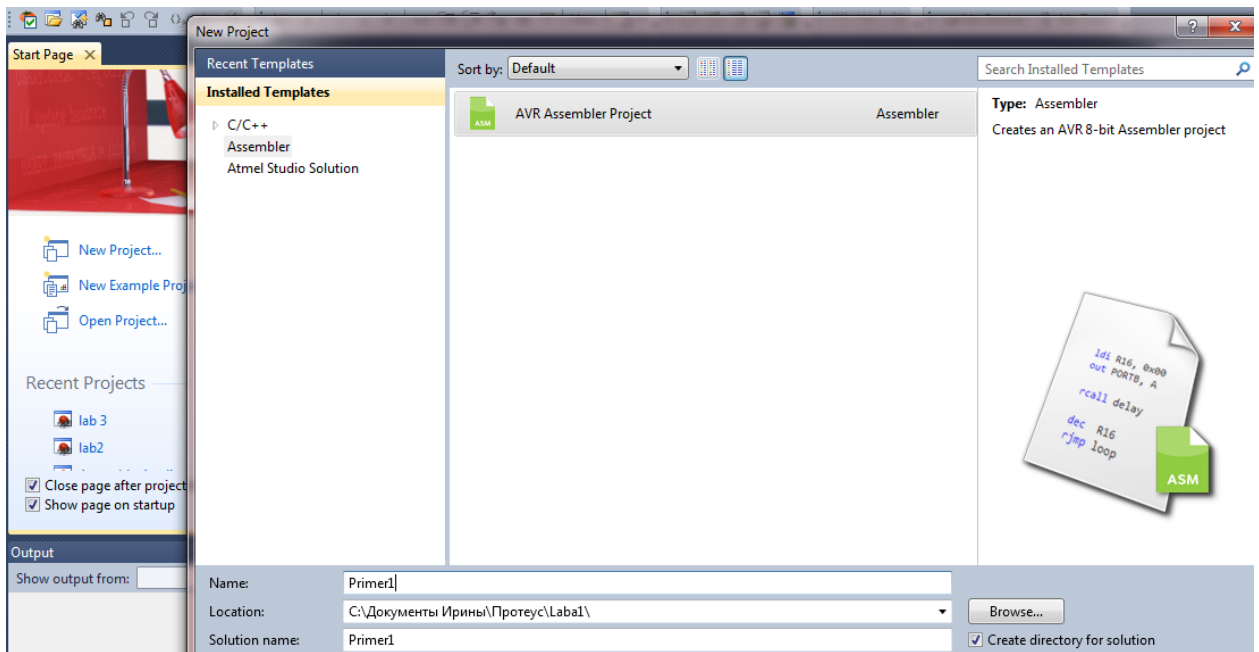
Start Page ✕

New Project...
New Example Proj
Open Project...

Recent Projects
lab 3
lab2

Close page after project
Show page on startup

Output
Show output from:

New Project

? ✕

Recent Templates
Installed Templates
C/C++
Assembler
Atmel Studio Solution

Sort by: Default

AVR Assembler Project Assembler

Search Installed Templates

Type: Assembler
Creates an AVR 8-bit Assembler project

ldi R16, 0x00
out PORTB, A
rcall delay
dec R16
rjmp loop
ASM

Name: Primer1
Location: C:\Документы Ирины\Протеус\Laba1\
Solution name: Primer1
Browse...
Create directory for solution